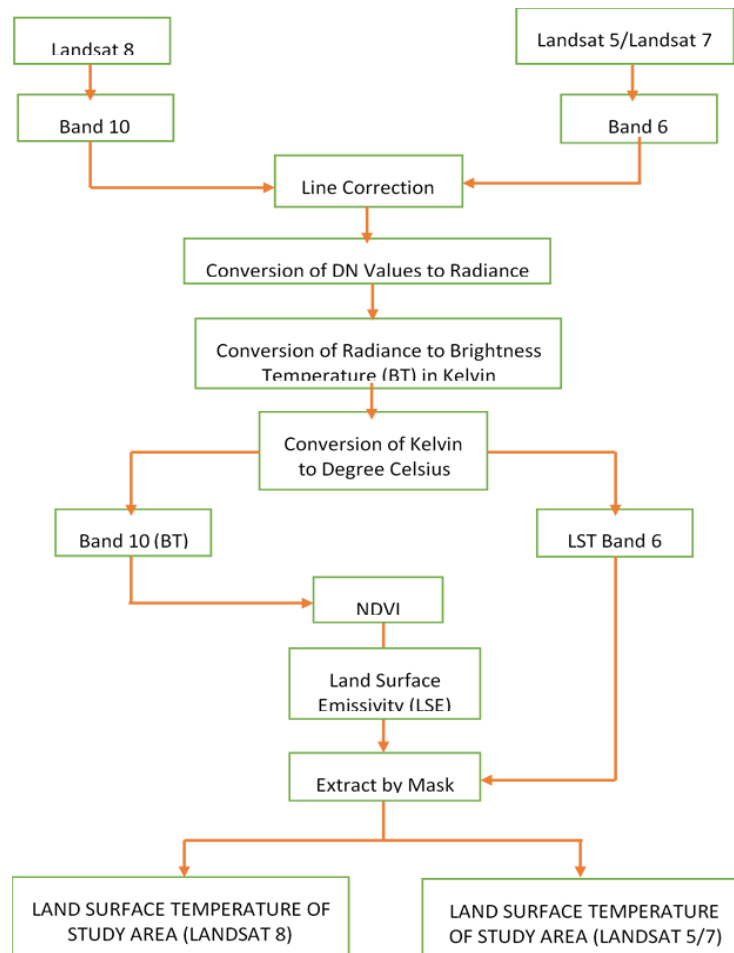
Landsat 8

Landsat 5/Landsat 7

Band 10

Band 6

Line Correction

Conversion of DN Values to Radiance

Conversion of Radiance to Brightness Temperature (BT) in Kelvin

Conversion of Kelvin to Degree Celsius

Band 10 (BT)

LST Band 6

NDVI

Land Surface Emissivity (LSE)

Extract by Mask

LAND SURFACE TEMPERATURE OF STUDY AREA (LANDSAT 8)

LAND SURFACE TEMPERATURE OF STUDY AREA (LANDSAT 5/7)